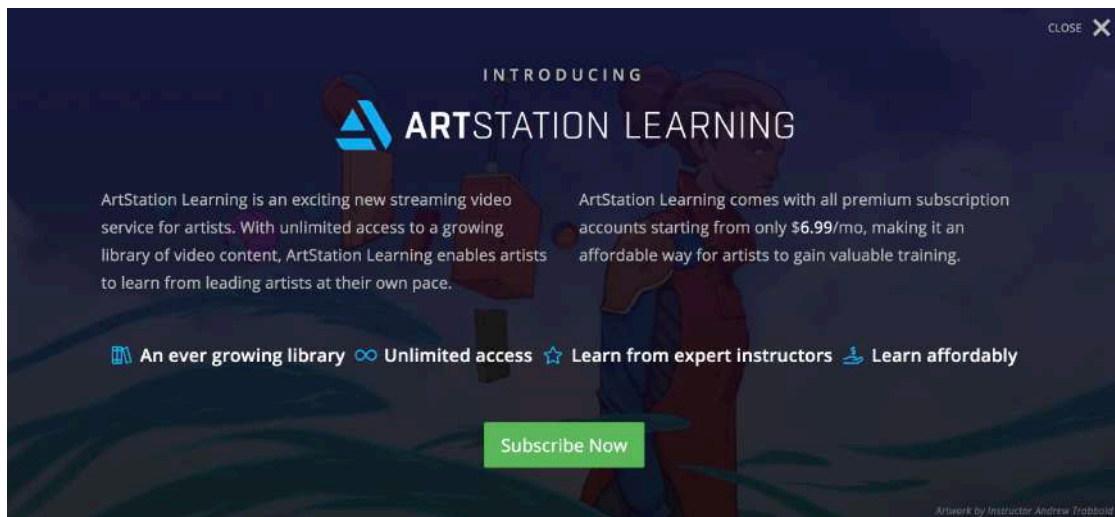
CLOSE

INTRODUCING

ARTSTATION LEARNING

ArtStation Learning is an exciting new streaming video service for artists. With unlimited access to a growing library of video content, ArtStation Learning enables artists to learn from leading artists at their own pace.

ArtStation Learning comes with all premium subscription accounts starting from only $6.99/mo, making it an affordable way for artists to gain valuable training.

An ever growing library Unlimited access Learn from expert instructors Learn affordably

Subscribe Now

Artwork by Instructor Andrew Trabbold